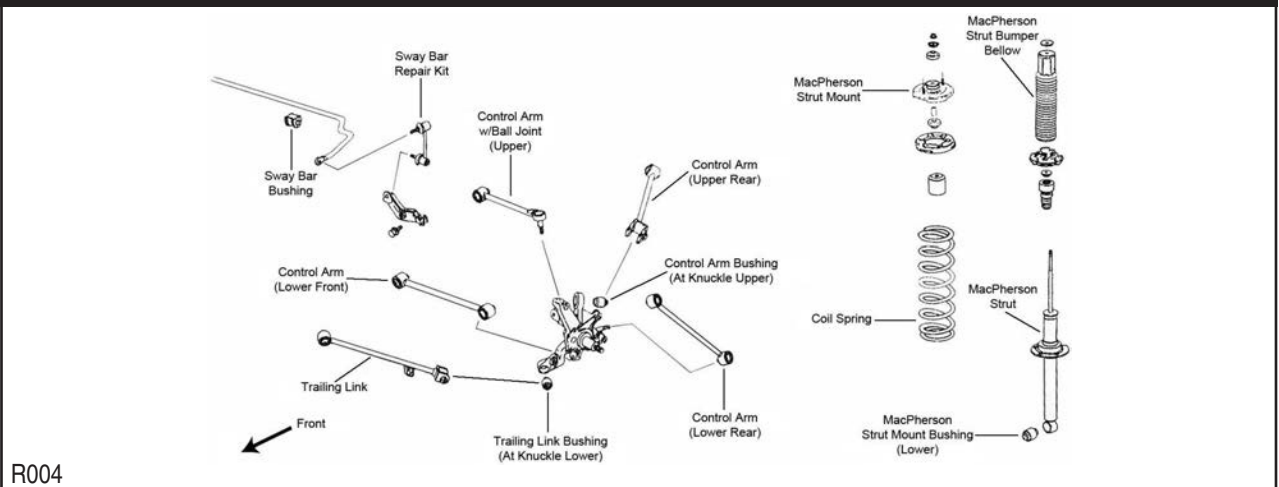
Sway Bar Repair Kit

Sway Bar Bushing

Control Arm w/Ball Joint (Upper)

Control Arm (Upper Rear)

Control Arm Bushing (At Knuckle Upper)

Control Arm (Lower Front)

Trailing Link

Front

Trailing Link Bushing (At Knuckle Lower)

Control Arm (Lower Rear)

MacPherson Strut Mount

MacPherson Strut Bumper Bellow

Coil Spring

MacPherson Strut

MacPherson Strut Mount Bushing (Lower)

R004